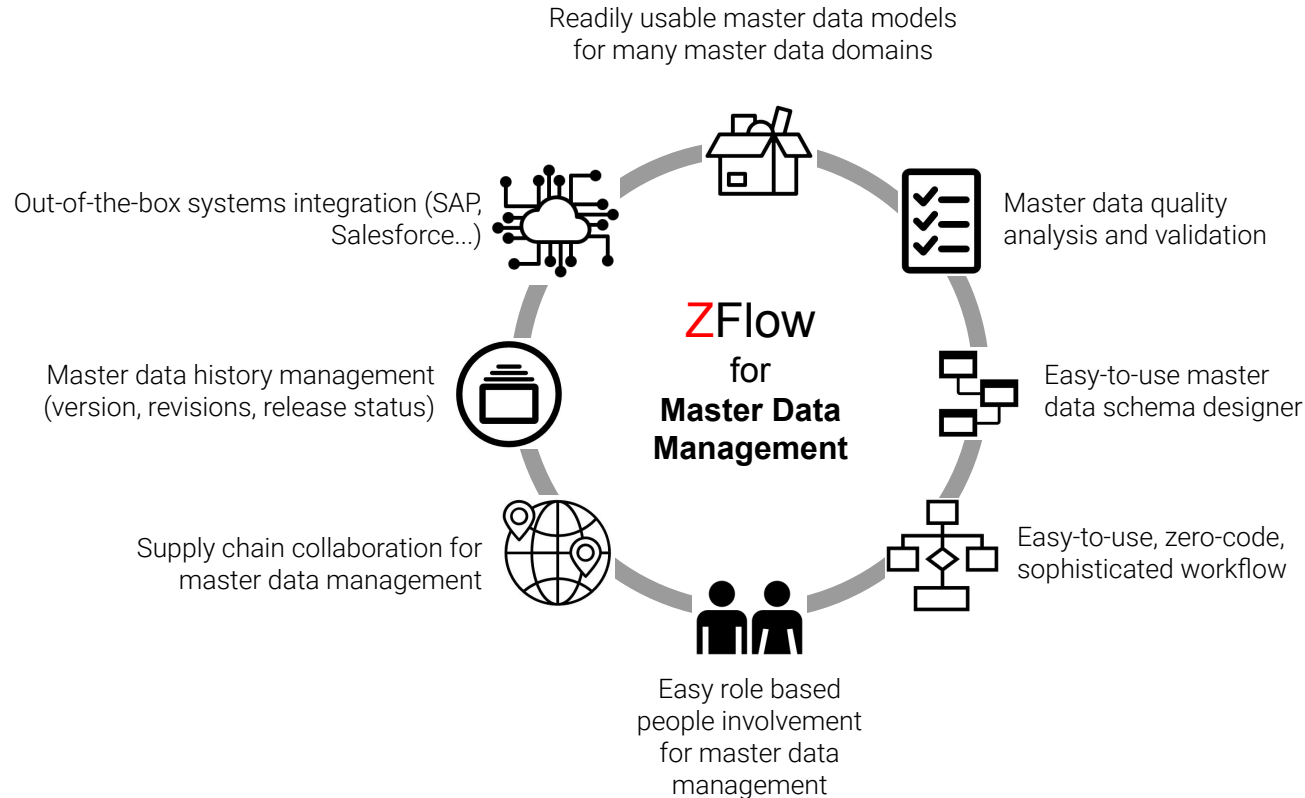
Readily usable master data models for many master data domains

Out-of-the-box systems integration (SAP, Salesforce...)

Master data quality analysis and validation

ZFlow
for
**Master Data Management**

Master data history management (version, revisions, release status)

Easy-to-use master data schema designer

Supply chain collaboration for master data management

Easy-to-use, zero-code, sophisticated workflow

Easy role based people involvement for master data management